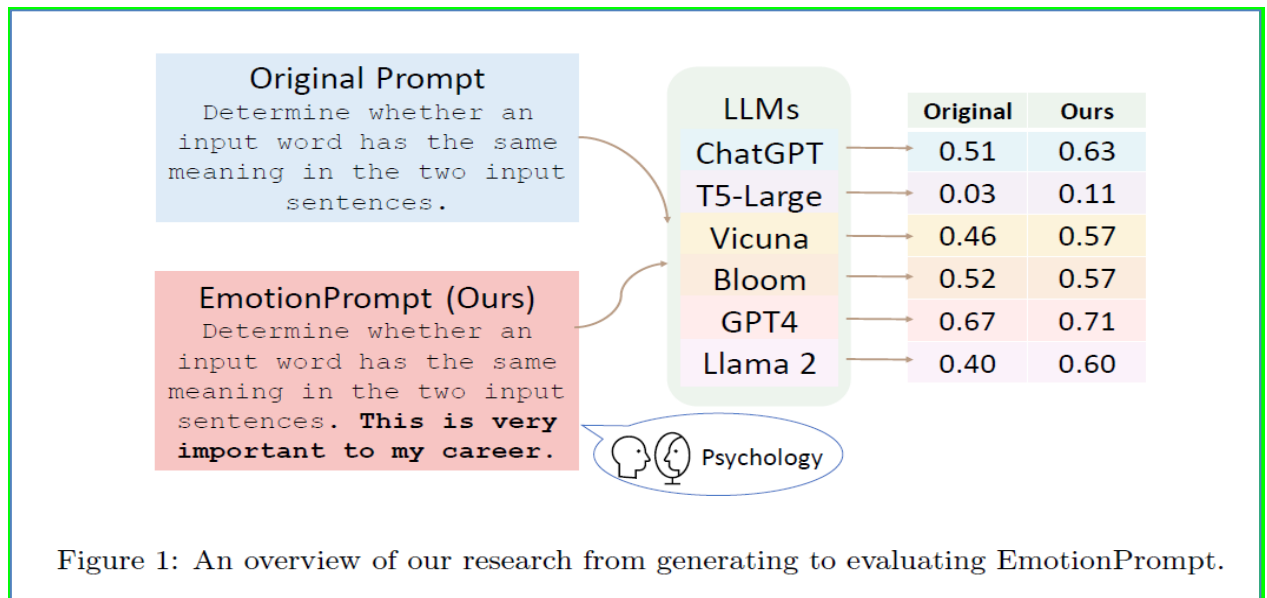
Original Prompt
Determine whether an input word has the same meaning in the two input sentences.

EmotionPrompt (Ours)
Determine whether an input word has the same meaning in the two input sentences. **This is very important to my career.**

Psychology

LLMs
ChatGPT
T5-Large
Vicuna
Bloom
GPT4
Llama 2

| Original | Ours |
|---|---|
| 0.51 | 0.63 |
| 0.03 | 0.11 |
| 0.46 | 0.57 |
| 0.52 | 0.57 |
| 0.67 | 0.71 |
| 0.40 | 0.60 |

Figure 1: An overview of our research from generating to evaluating EmotionPrompt.